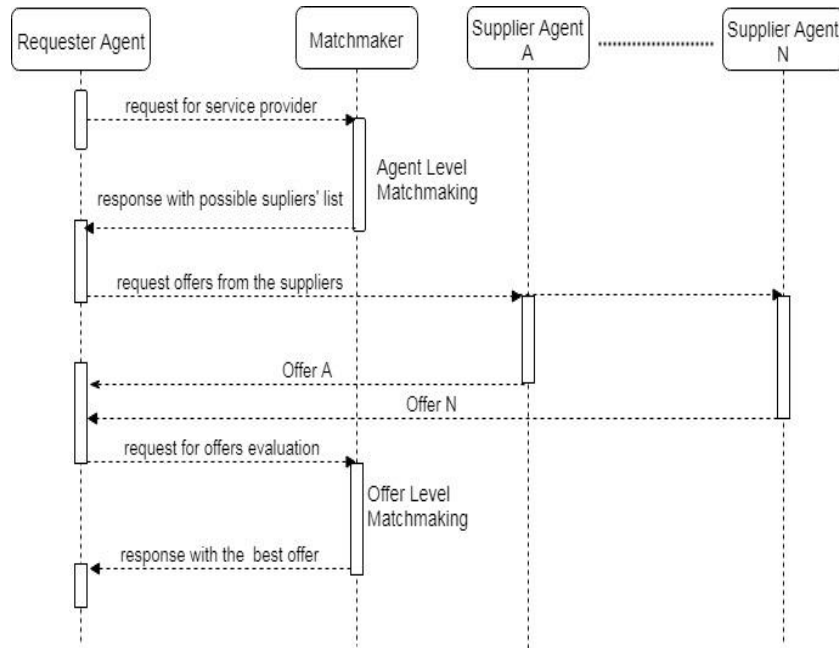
Requester Agent

Matchmaker

Supplier Agent A

Supplier Agent N

request for service provider

Agent Level Matchmaking

response with possible supliers' list

request offers from the suppliers

Offer A

Offer N

request for offers evaluation

Offer Level Matchmaking

response with the best offer